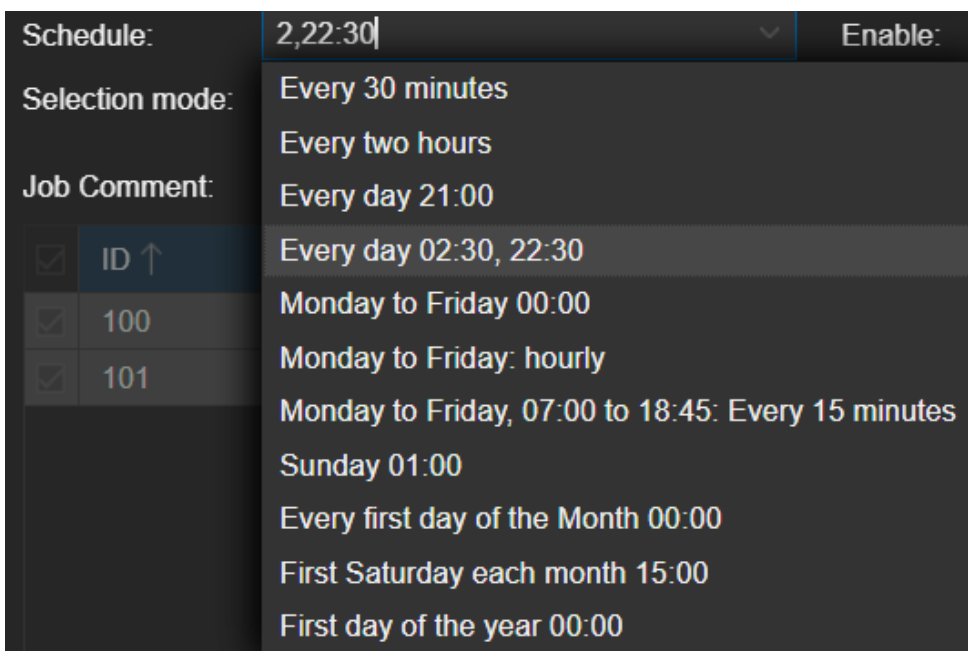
Schedule: 2,22:30 Enable:

Selection mode:

Job Comment:

| ID ↑ |
|---|
| 100 |
| 101 |

Every 30 minutes
Every two hours
Every day 21:00
Every day 02:30, 22:30
Monday to Friday 00:00
Monday to Friday: hourly
Monday to Friday, 07:00 to 18:45: Every 15 minutes
Sunday 01:00
Every first day of the Month 00:00
First Saturday each month 15:00
First day of the year 00:00